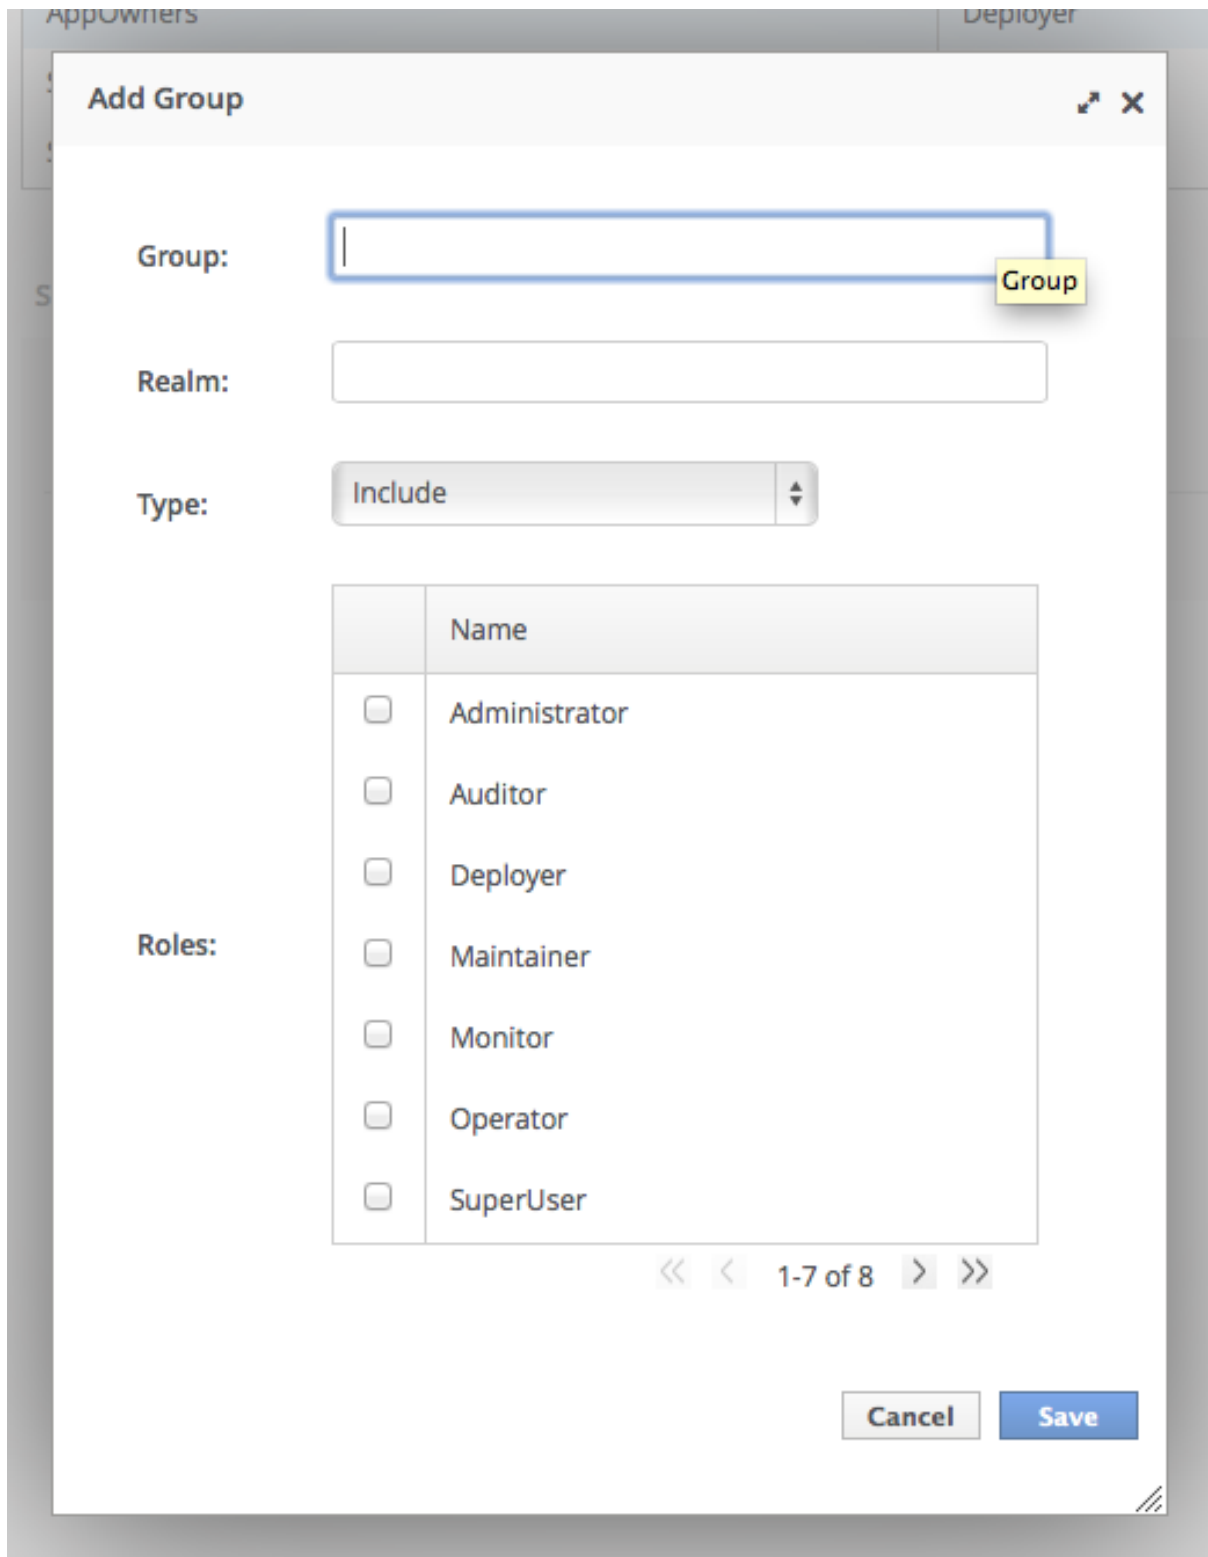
AppOwners Deployer

Add Group

Group:
Group

Realm:

Type: Include

Roles:

| | Name |
|---|---|
| | Administrator |
| | Auditor |
| | Deployer |
| | Maintainer |
| | Monitor |
| | Operator |
| | SuperUser |

1-7 of 8

Cancel Save